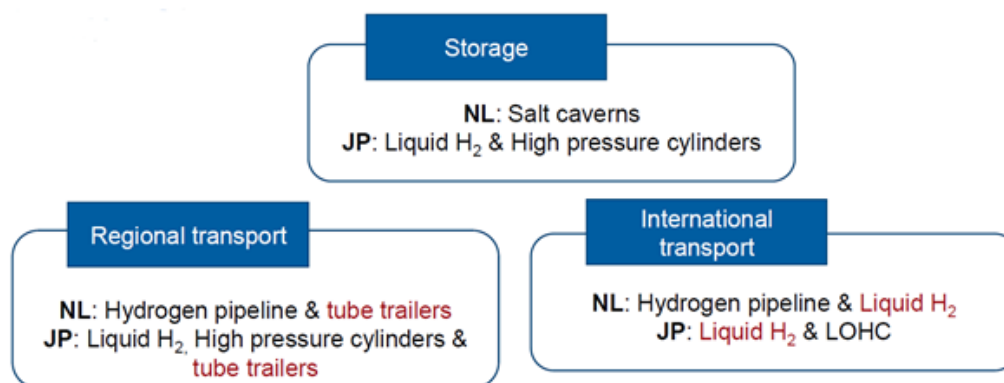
Storage

**NL**: Salt caverns
**JP**: Liquid $H_2$ & High pressure cylinders

Regional transport

**NL**: Hydrogen pipeline & tube trailers
**JP**: Liquid $H_2$, High pressure cylinders & tube trailers

International transport

**NL**: Hydrogen pipeline & Liquid $H_2$
**JP**: Liquid $H_2$ & LOHC